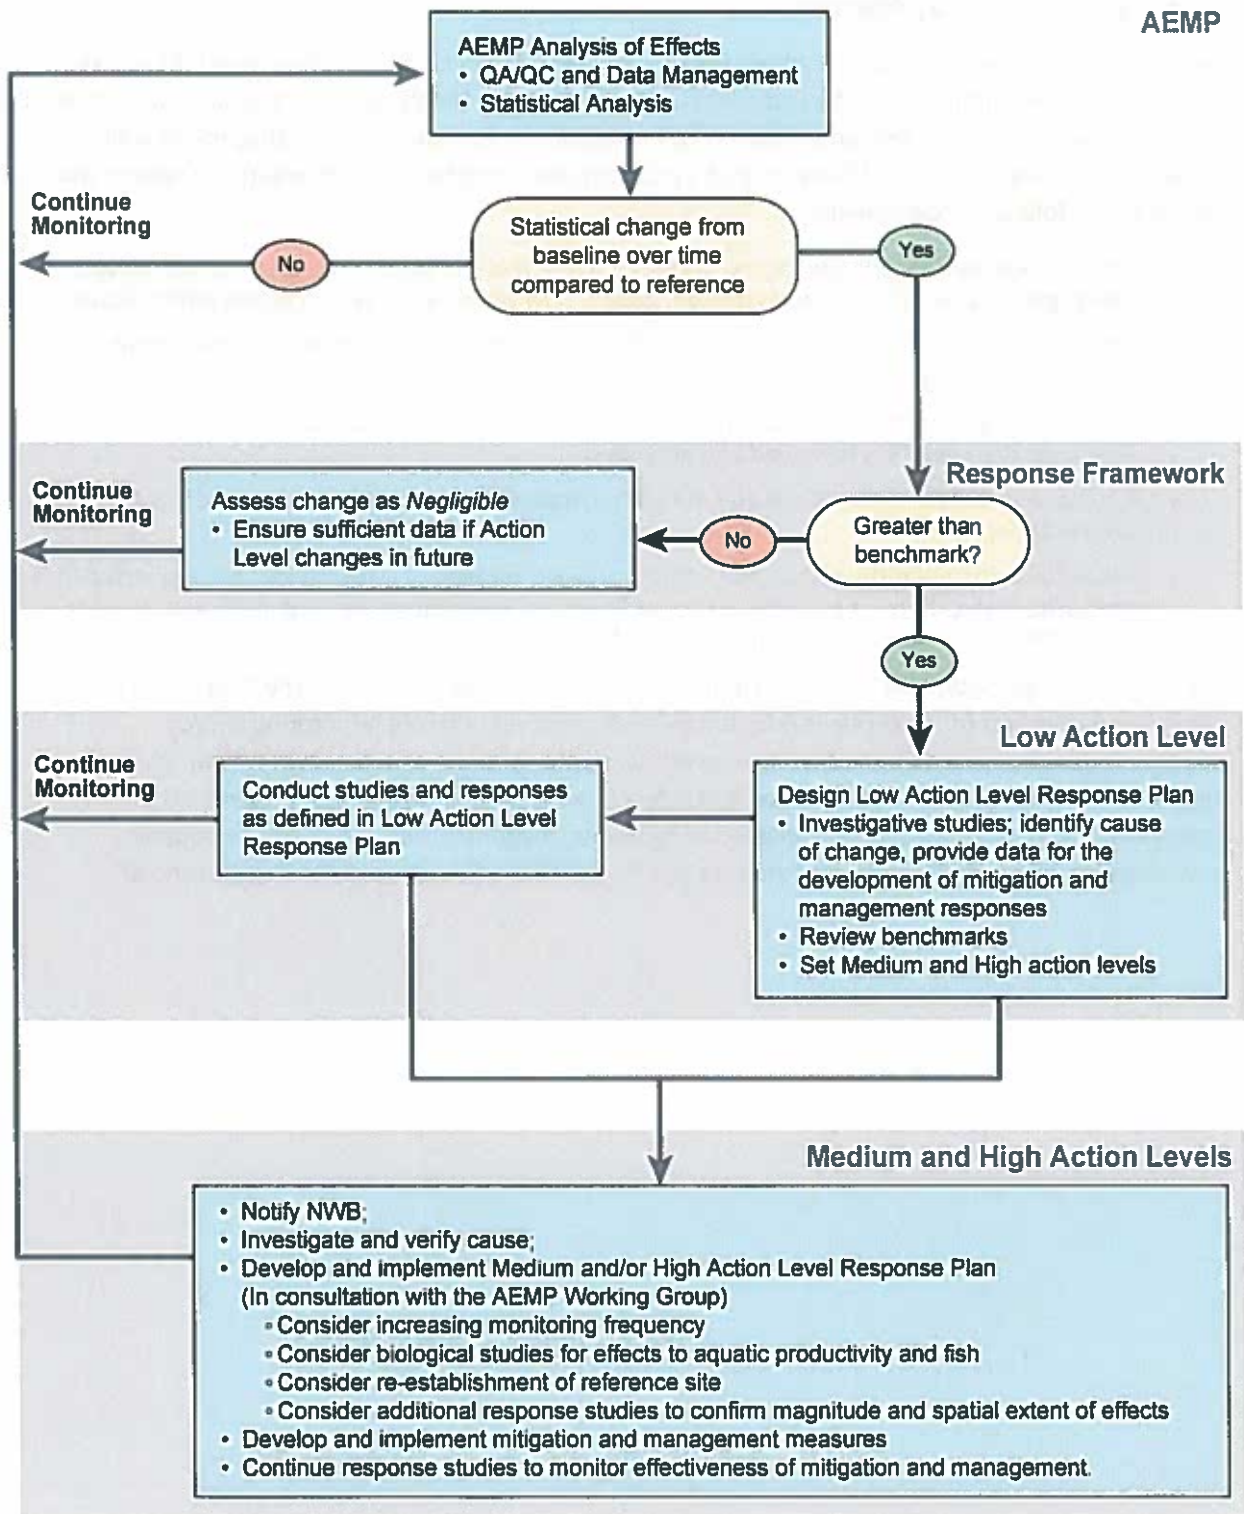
AEMP

AEMP Analysis of Effects
• QA/QC and Data Management
• Statistical Analysis

Continue Monitoring

No

Statistical change from baseline over time compared to reference

Yes

Response Framework

Continue Monitoring

Assess change as *Negligible*
• Ensure sufficient data if Action Level changes in future

No

Greater than benchmark?

Yes

Low Action Level

Continue Monitoring

Conduct studies and responses as defined in Low Action Level Response Plan

Design Low Action Level Response Plan
• Investigative studies; identify cause of change, provide data for the development of mitigation and management responses
• Review benchmarks
• Set Medium and High action levels

Medium and High Action Levels

• Notify NWB;
• Investigate and verify cause;
• Develop and implement Medium and/or High Action Level Response Plan (In consultation with the AEMP Working Group)
◦ Consider increasing monitoring frequency
◦ Consider biological studies for effects to aquatic productivity and fish
◦ Consider re-establishment of reference site
◦ Consider additional response studies to confirm magnitude and spatial extent of effects
• Develop and implement mitigation and management measures
• Continue response studies to monitor effectiveness of mitigation and management.